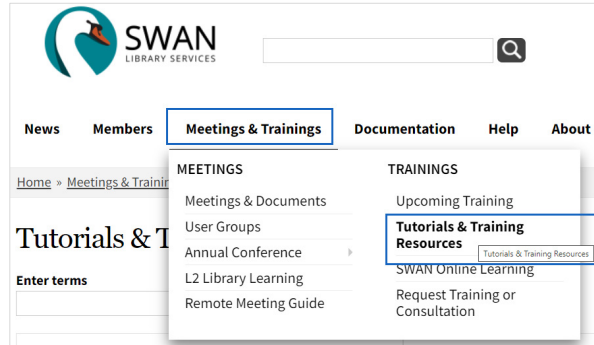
SWAN
LIBRARY SERVICES

News Members Meetings & Trainings Documentation Help About

Home » Meetings & Trainin

Tutorials & T

Enter terms

MEETINGS
Meetings & Documents
User Groups
Annual Conference
L2 Library Learning
Remote Meeting Guide

TRAININGS
Upcoming Training
Tutorials & Training Resources
Tutorials & Training Resources
SWAN Online Learning
Request Training or Consultation